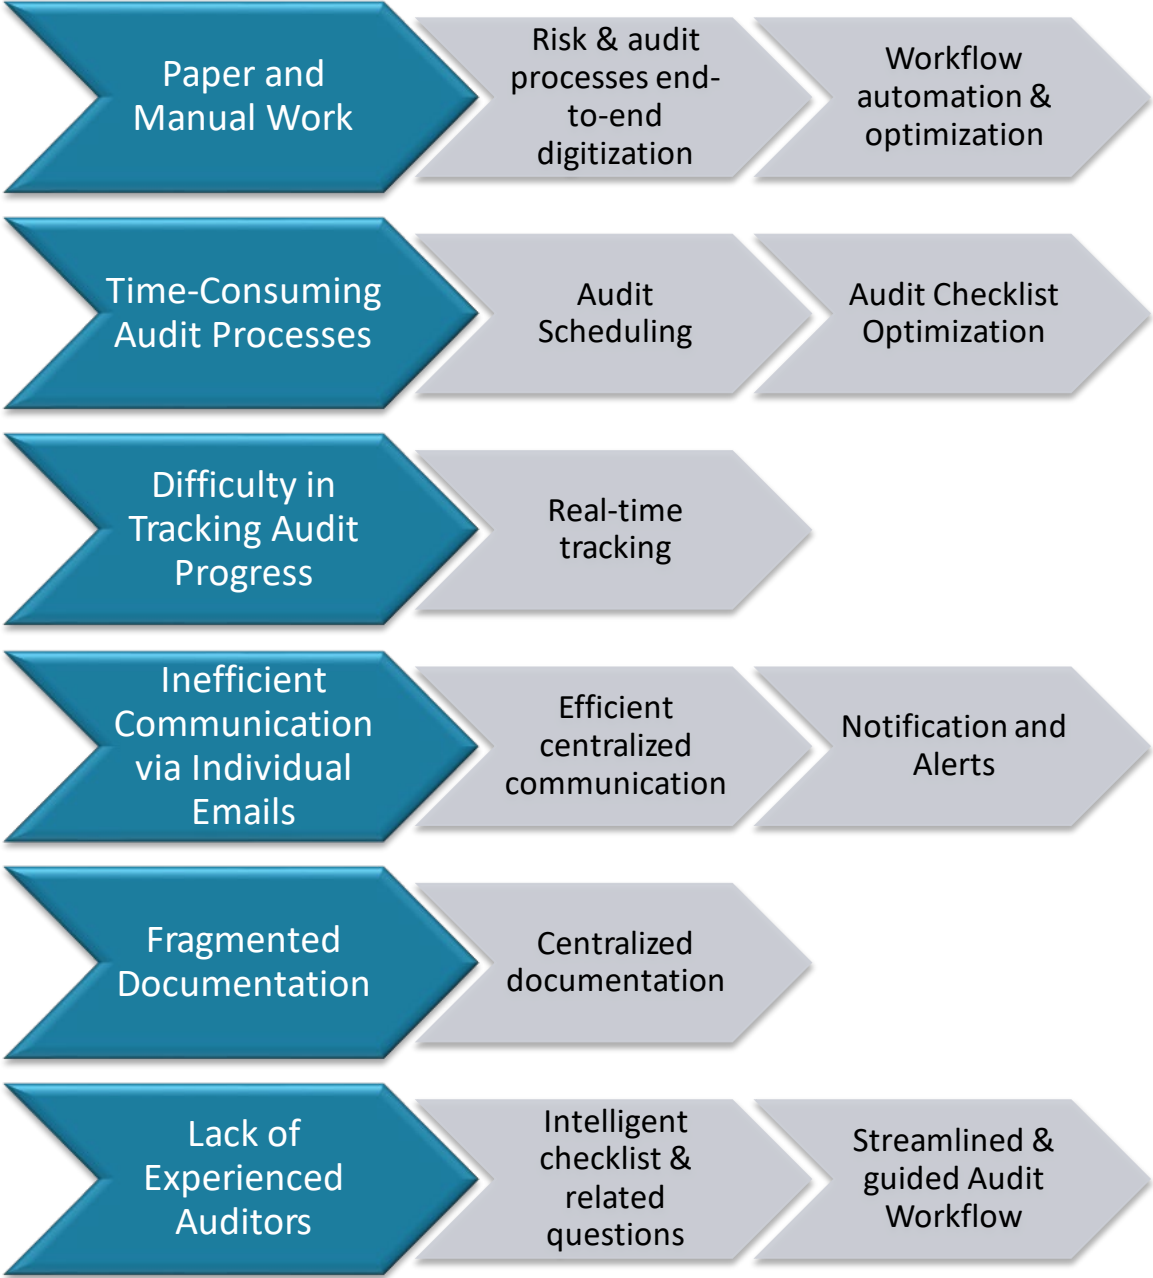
Paper and Manual Work

Risk & audit processes end-to-end digitization

Workflow automation & optimization

Time-Consuming Audit Processes

Audit Scheduling

Audit Checklist Optimization

Difficulty in Tracking Audit Progress

Real-time tracking

Inefficient Communication via Individual Emails

Efficient centralized communication

Notification and Alerts

Fragmented Documentation

Centralized documentation

Lack of Experienced Auditors

Intelligent checklist & related questions

Streamlined & guided Audit Workflow